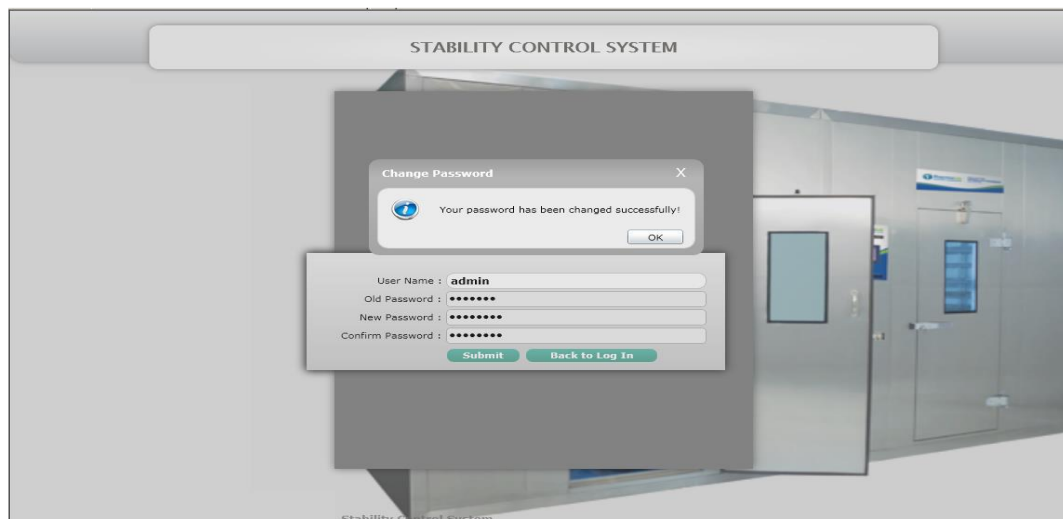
STABILITY CONTROL SYSTEM

Change Password X

Your password has been changed successfully!

OK

User Name : admin
Old Password : •••••••
New Password : ••••••••
Confirm Password : ••••••••

Submit Back to Log In

Stability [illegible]